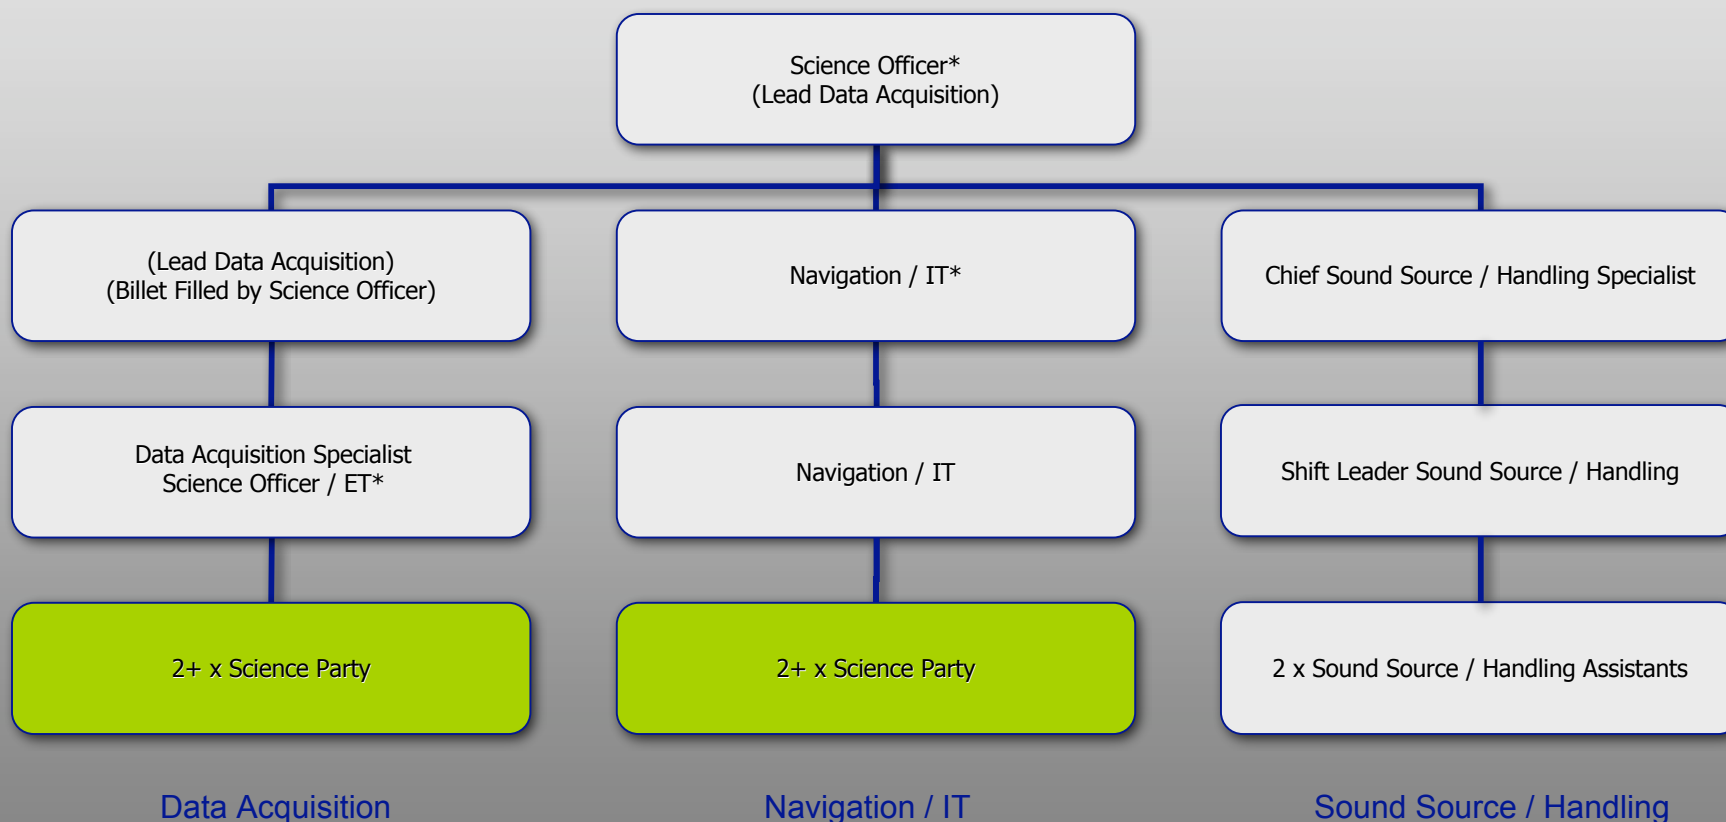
Science Officer*
(Lead Data Acquisition)

(Lead Data Acquisition)
(Billet Filled by Science Officer)

Navigation / IT*

Chief Sound Source / Handling Specialist

Data Acquisition Specialist
Science Officer / ET*

Navigation / IT

Shift Leader Sound Source / Handling

2+ x Science Party

2+ x Science Party

2 x Sound Source / Handling Assistants

Data Acquisition

Navigation / IT

Sound Source / Handling